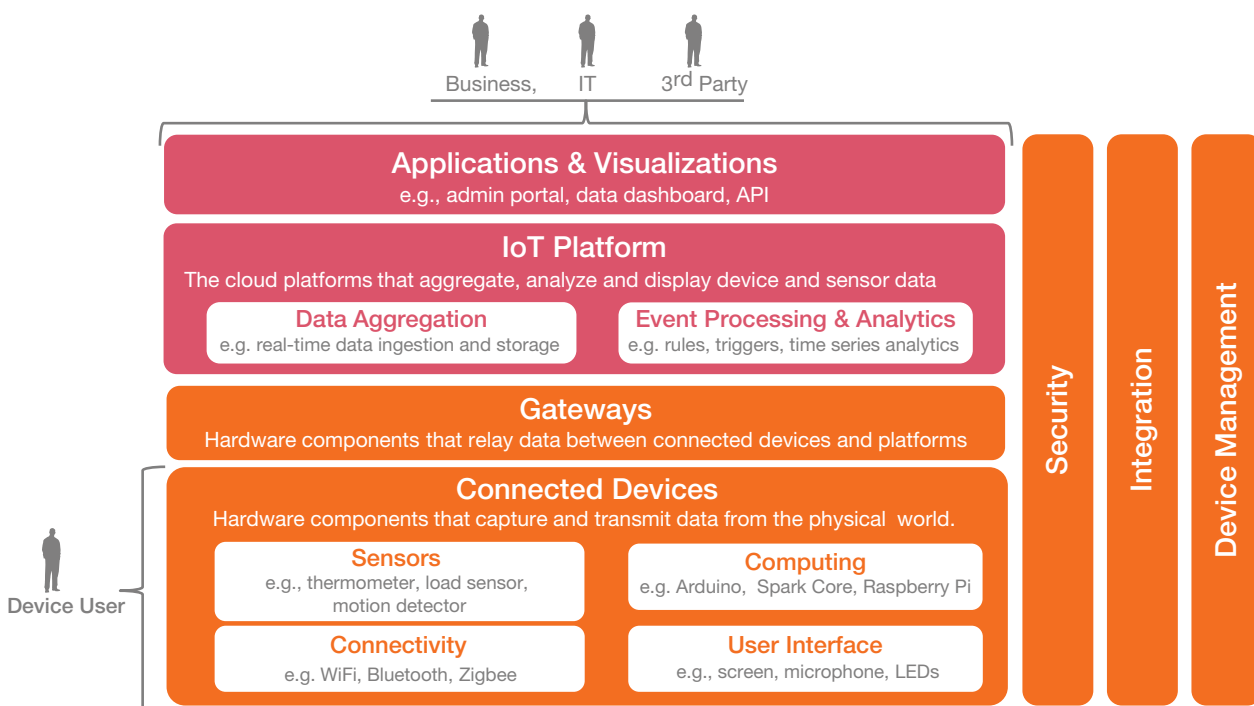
Business, IT 3rd Party

Applications & Visualizations
e.g., admin portal, data dashboard, API

IoT Platform
The cloud platforms that aggregate, analyze and display device and sensor data

Data Aggregation
e.g. real-time data ingestion and storage

Event Processing & Analytics
e.g. rules, triggers, time series analytics

Gateways
Hardware components that relay data between connected devices and platforms

Connected Devices
Hardware components that capture and transmit data from the physical world.

Sensors
e.g., thermometer, load sensor, motion detector

Computing
e.g. Arduino, Spark Core, Raspberry Pi

Connectivity
e.g. WiFi, Bluetooth, Zigbee

User Interface
e.g., screen, microphone, LEDs

Device User

Security

Integration

Device Management